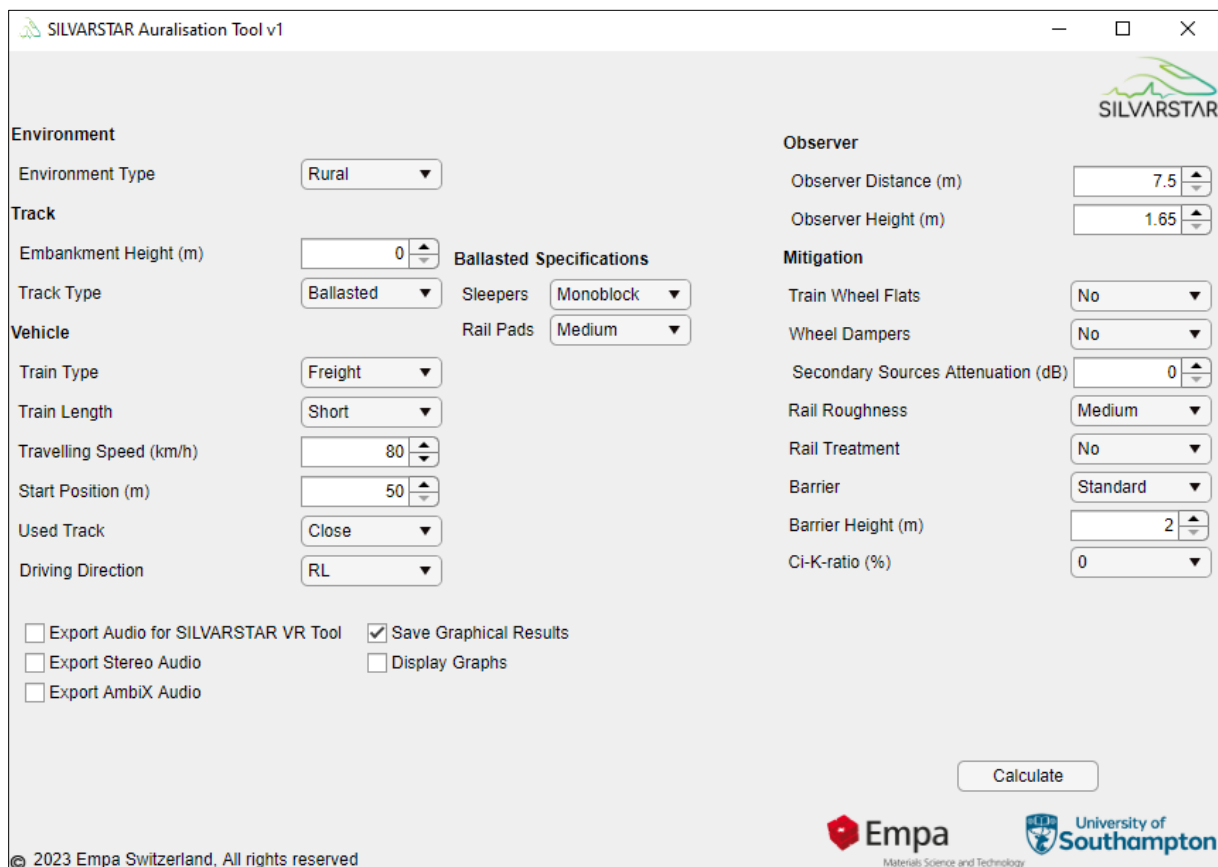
SILVARSTAR Auralisation Tool v1

SILVARSTAR

Environment

Environment Type Rural

Track

Embankment Height (m) 0

Track Type Ballasted

Ballasted Specifications

Sleepers Monoblock

Rail Pads Medium

Vehicle

Train Type Freight

Train Length Short

Travelling Speed (km/h) 80

Start Position (m) 50

Used Track Close

Driving Direction RL

Observer

Observer Distance (m) 7.5

Observer Height (m) 1.65

Mitigation

Train Wheel Flats No

Wheel Dampers No

Secondary Sources Attenuation (dB) 0

Rail Roughness Medium

Rail Treatment No

Barrier Standard

Barrier Height (m) 2

Ci-K-ratio (%) 0

Export Audio for SILVARSTAR VR Tool

Export Stereo Audio

Export AmbiX Audio

Save Graphical Results

Display Graphs

Calculate

Empa
Materials Science and Technology

University of Southampton

© 2023 Empa Switzerland, All rights reserved